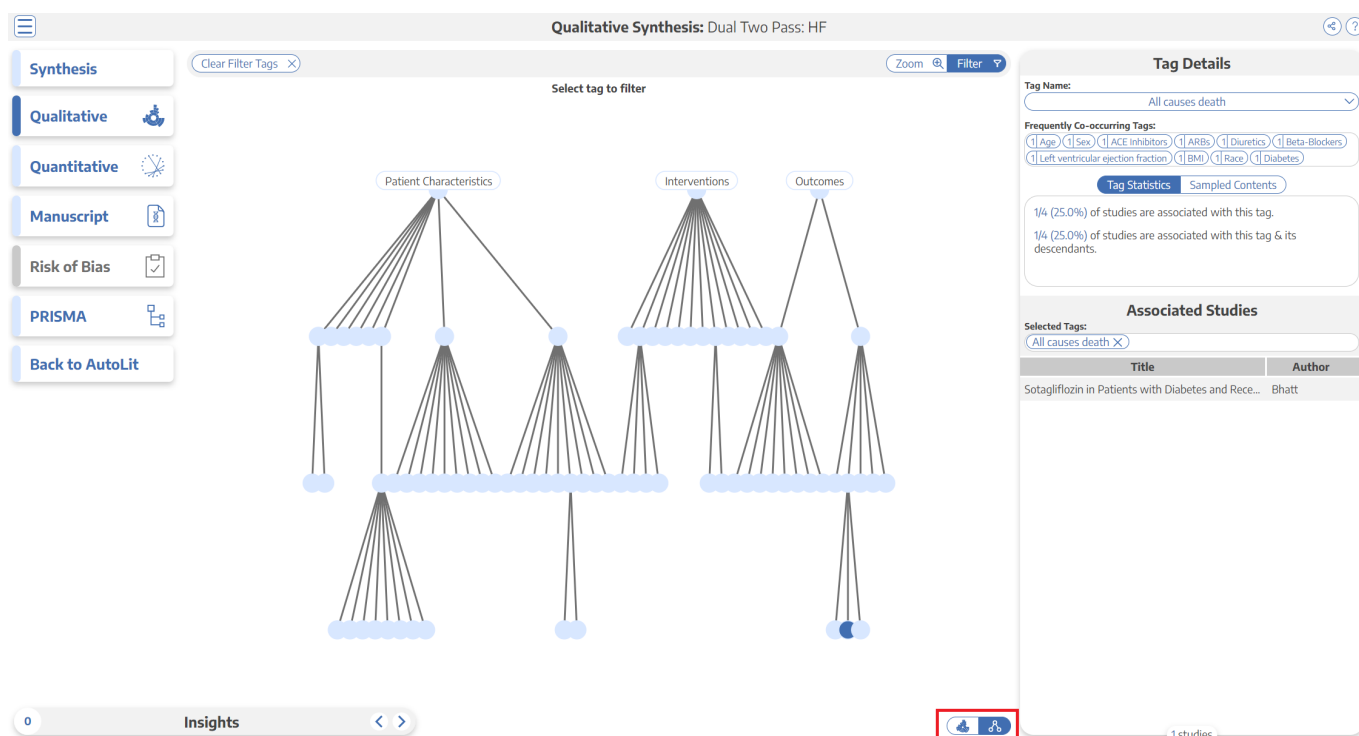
**Qualitative Synthesis:** Dual Two Pass: HF

Synthesis
Qualitative
Quantitative
Manuscript
Risk of Bias
PRISMA
Back to AutoLit

Clear Filter Tags ×

Zoom Filter

Select tag to filter

Patient Characteristics
Interventions
Outcomes

0 Insights

Tag Details

Tag Name:
All causes death

Frequently Co-occurring Tags:
1 Age 1 Sex 1 ACE Inhibitors 1 ARBs 1 Diuretics 1 Beta-Blockers 1 Left ventricular ejection fraction 1 BMI 1 Race 1 Diabetes

Tag Statistics Sampled Contents

1/4 (25.0%) of studies are associated with this tag.

1/4 (25.0%) of studies are associated with this tag & its descendants.

Associated Studies

Selected Tags:
All causes death ×

| Title | Author |
|---|---|
| Sotagliflozin in Patients with Diabetes and Rece... | Bhatt |

1 studies